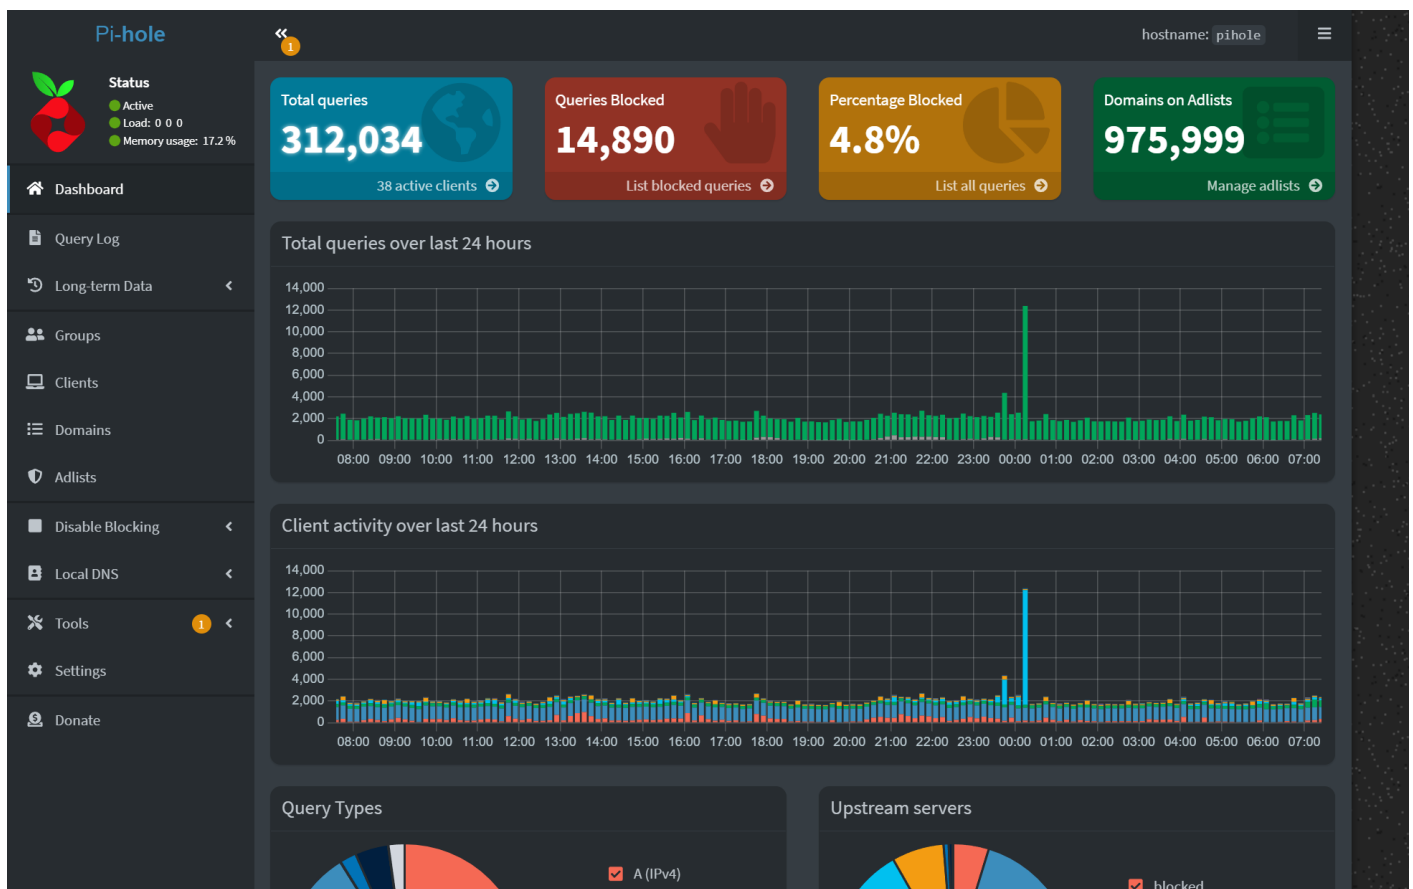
Pi-hole

1

hostname: pihole

Status
Active
Load: 0 0 0
Memory usage: 17.2 %

Dashboard
Query Log
Long-term Data
Groups
Clients
Domains
Adlists
Disable Blocking
Local DNS
Tools 1
Settings
Donate

Total queries
312,034
38 active clients

Queries Blocked
14,890
List blocked queries

Percentage Blocked
4.8%
List all queries

Domains on Adlists
975,999
Manage adlists

Total queries over last 24 hours

14,000
12,000
10,000
8,000
6,000
4,000
2,000
0
08:00 09:00 10:00 11:00 12:00 13:00 14:00 15:00 16:00 17:00 18:00 19:00 20:00 21:00 22:00 23:00 00:00 01:00 02:00 03:00 04:00 05:00 06:00 07:00

Client activity over last 24 hours

14,000
12,000
10,000
8,000
6,000
4,000
2,000
0
08:00 09:00 10:00 11:00 12:00 13:00 14:00 15:00 16:00 17:00 18:00 19:00 20:00 21:00 22:00 23:00 00:00 01:00 02:00 03:00 04:00 05:00 06:00 07:00

Query Types
A (IPv4)

Upstream servers
blocked